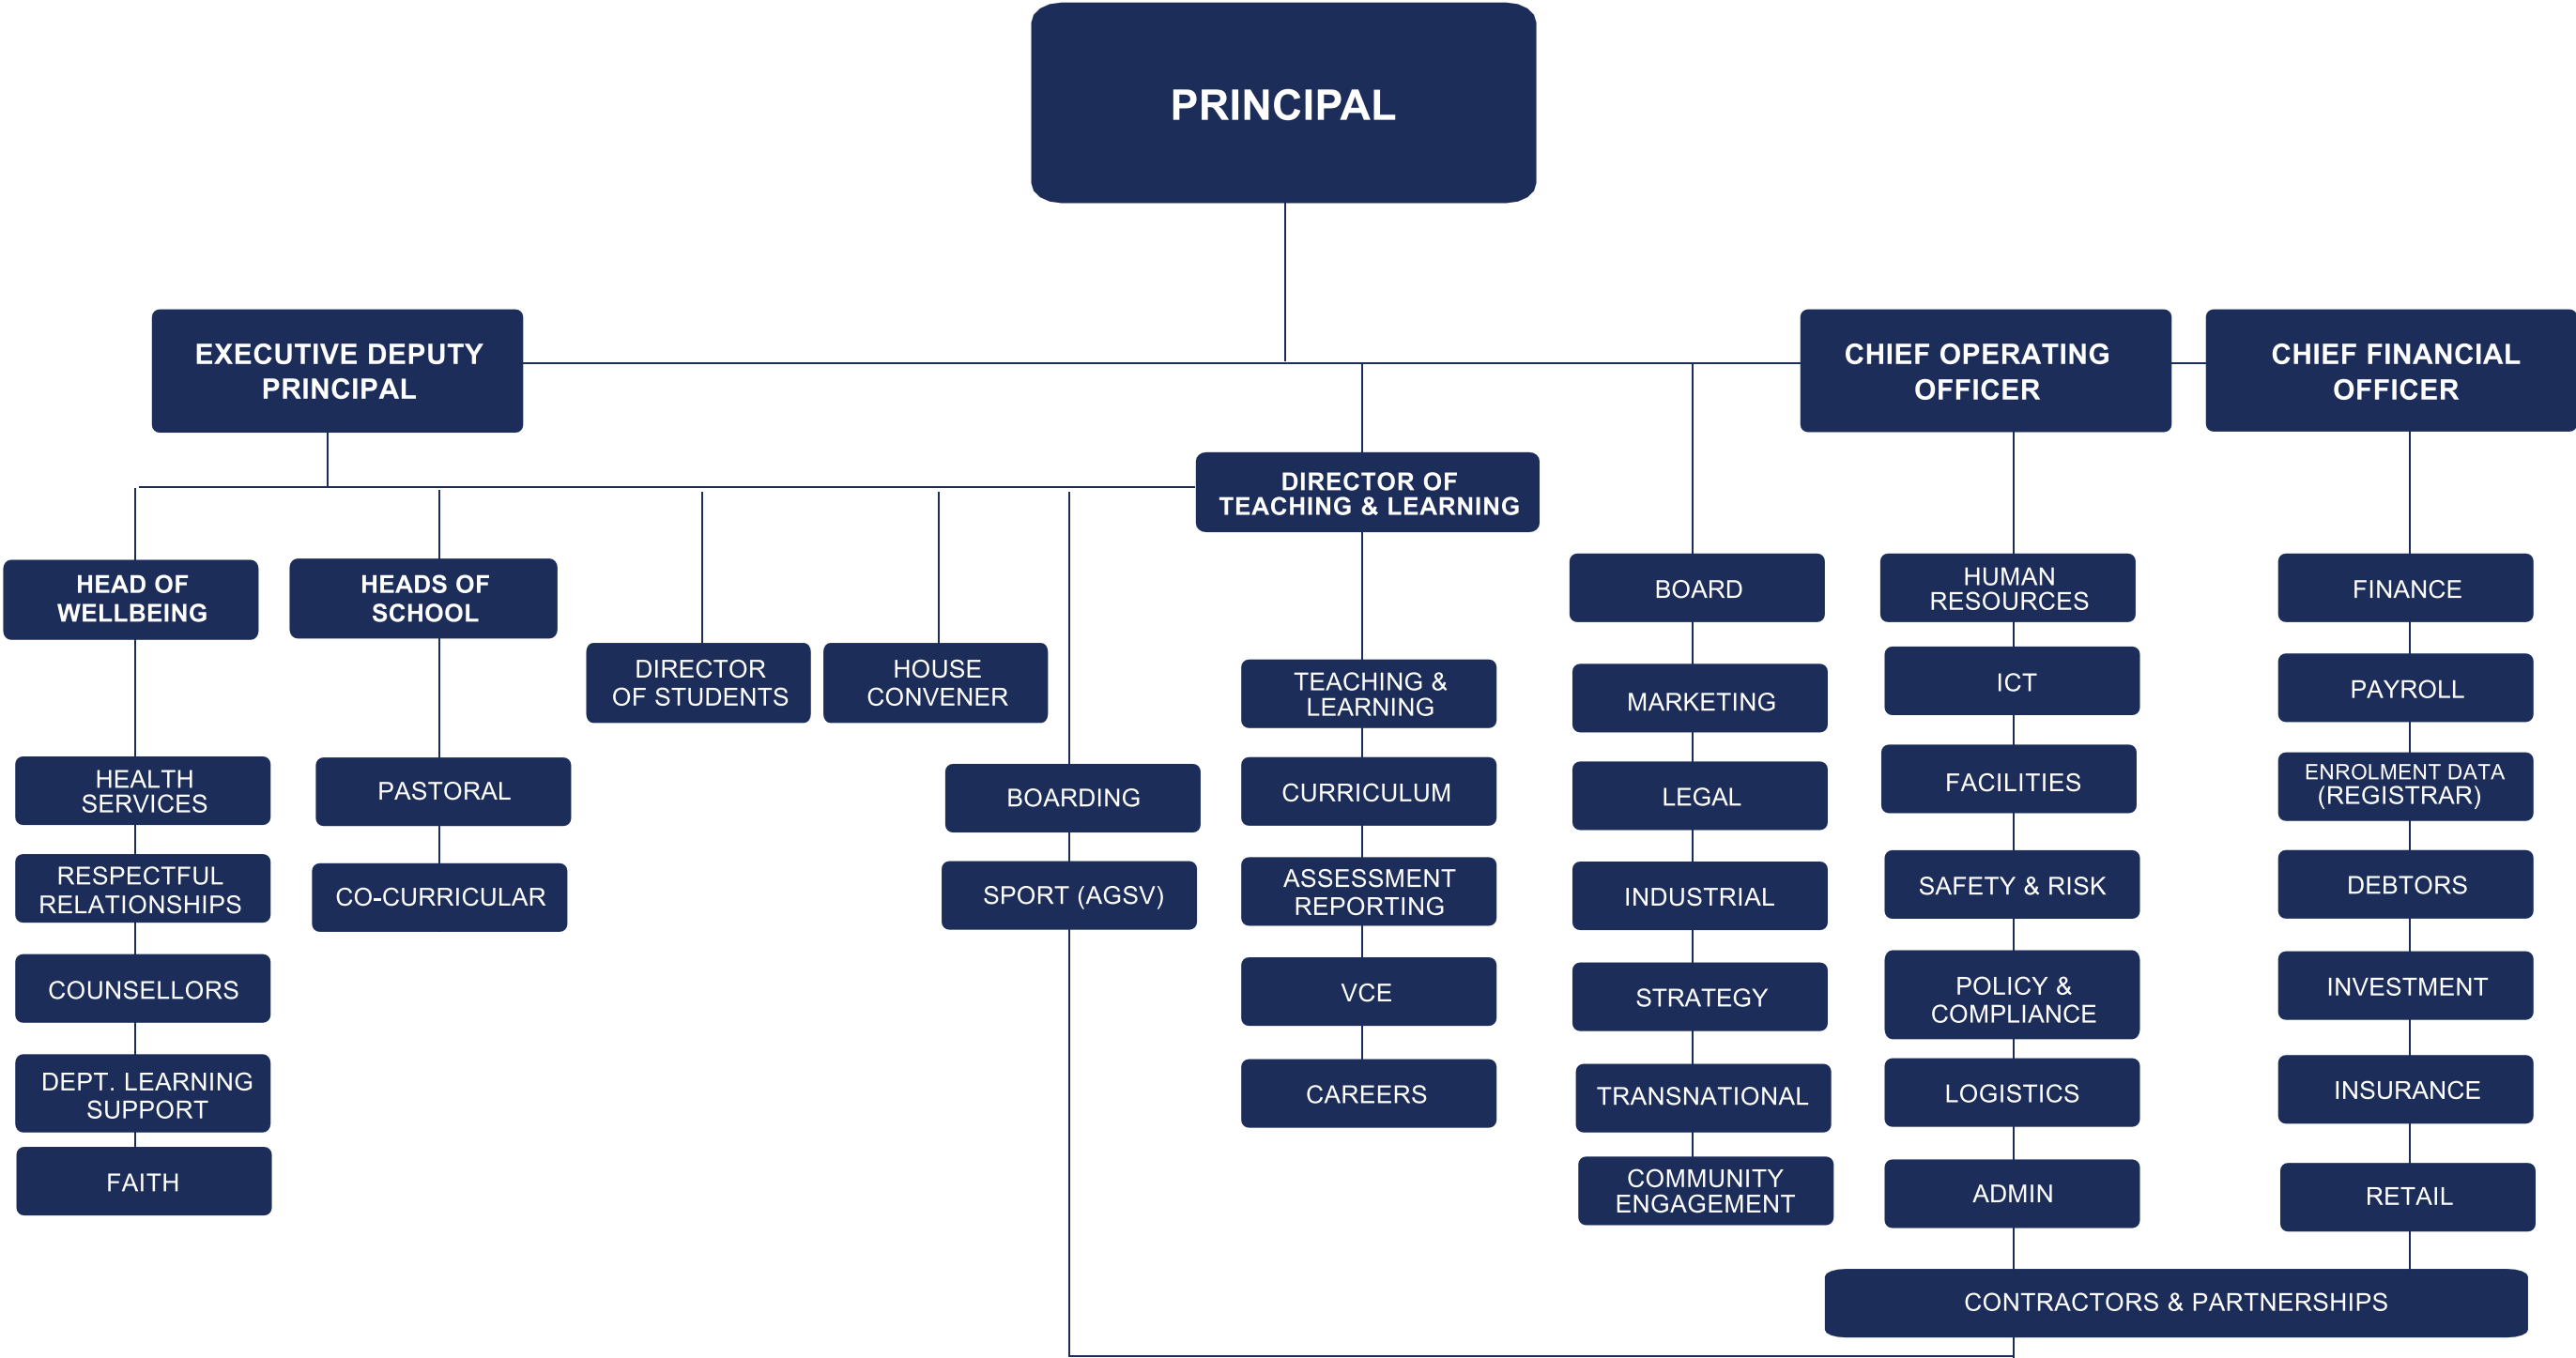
PRINCIPAL

EXECUTIVE DEPUTY PRINCIPAL

CHIEF OPERATING OFFICER

CHIEF FINANCIAL OFFICER

DIRECTOR OF TEACHING & LEARNING

HEAD OF WELLBEING

HEADS OF SCHOOL

DIRECTOR OF STUDENTS

HOUSE CONVENER

HEALTH SERVICES

RESPECTFUL RELATIONSHIPS

COUNSELLORS

DEPT. LEARNING SUPPORT

FAITH

PASTORAL

CO-CURRICULAR

BOARDING

SPORT (AGSV)

TEACHING & LEARNING

CURRICULUM

ASSESSMENT REPORTING

VCE

CAREERS

BOARD

MARKETING

LEGAL

INDUSTRIAL

STRATEGY

TRANSNATIONAL

COMMUNITY ENGAGEMENT

HUMAN RESOURCES

ICT

FACILITIES

SAFETY & RISK

POLICY & COMPLIANCE

LOGISTICS

ADMIN

FINANCE

PAYROLL

ENROLMENT DATA (REGISTRAR)

DEBTORS

INVESTMENT

INSURANCE

RETAIL

CONTRACTORS & PARTNERSHIPS